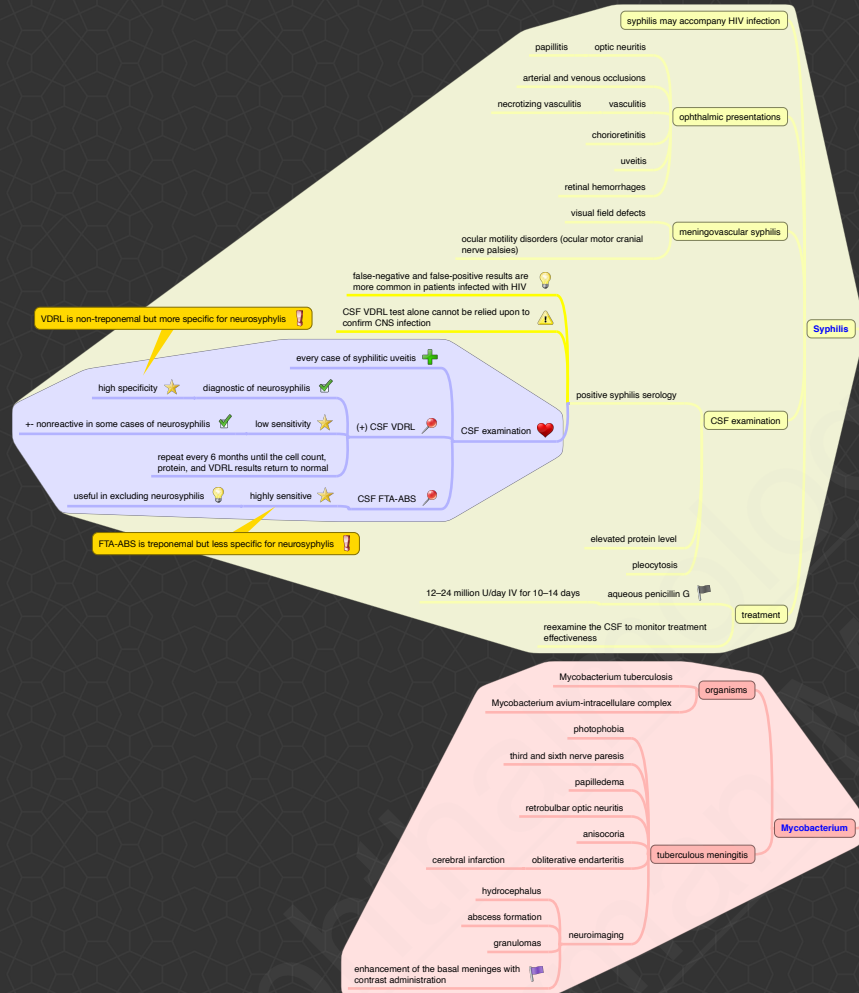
syphilis may accompany HIV infection

papillitis

optic neuritis

arterial and venous occlusions

necrotizing vasculitis

vasculitis

ophthalmic presentations

chorioretinitis

uveitis

retinal hemorrhages

visual field defects

meningovascular syphilis

ocular motility disorders (ocular motor cranial nerve palsies)

Syphilis

false-negative and false-positive results are more common in patients infected with HIV

VDRL is non-treponemal but more specific for neurosyphylis

CSF VDRL test alone cannot be relied upon to confirm CNS infection

every case of syphilitic uveitis

high specificity

diagnostic of neurosyphilis

positive syphilis serology

+- nonreactive in some cases of neurosyphilis

low sensitivity

(+) CSF VDRL

CSF examination

CSF examination

repeat every 6 months until the cell count, protein, and VDRL results return to normal

useful in excluding neurosyphilis

highly sensitive

CSF FTA-ABS

FTA-ABS is treponemal but less specific for neurosyphylis

elevated protein level

pleocytosis

12–24 million U/day IV for 10–14 days

aqueous penicillin G

treatment

reexamine the CSF to monitor treatment effectiveness

Mycobacterium tuberculosis

organisms

Mycobacterium avium-intracellulare complex

photophobia

third and sixth nerve paresis

papilledema

retrobulbar optic neuritis

Mycobacterium

anisocoria

cerebral infarction

obliterative endarteritis

tuberculous meningitis

hydrocephalus

abscess formation

granulomas

neuroimaging

enhancement of the basal meninges with contrast administration